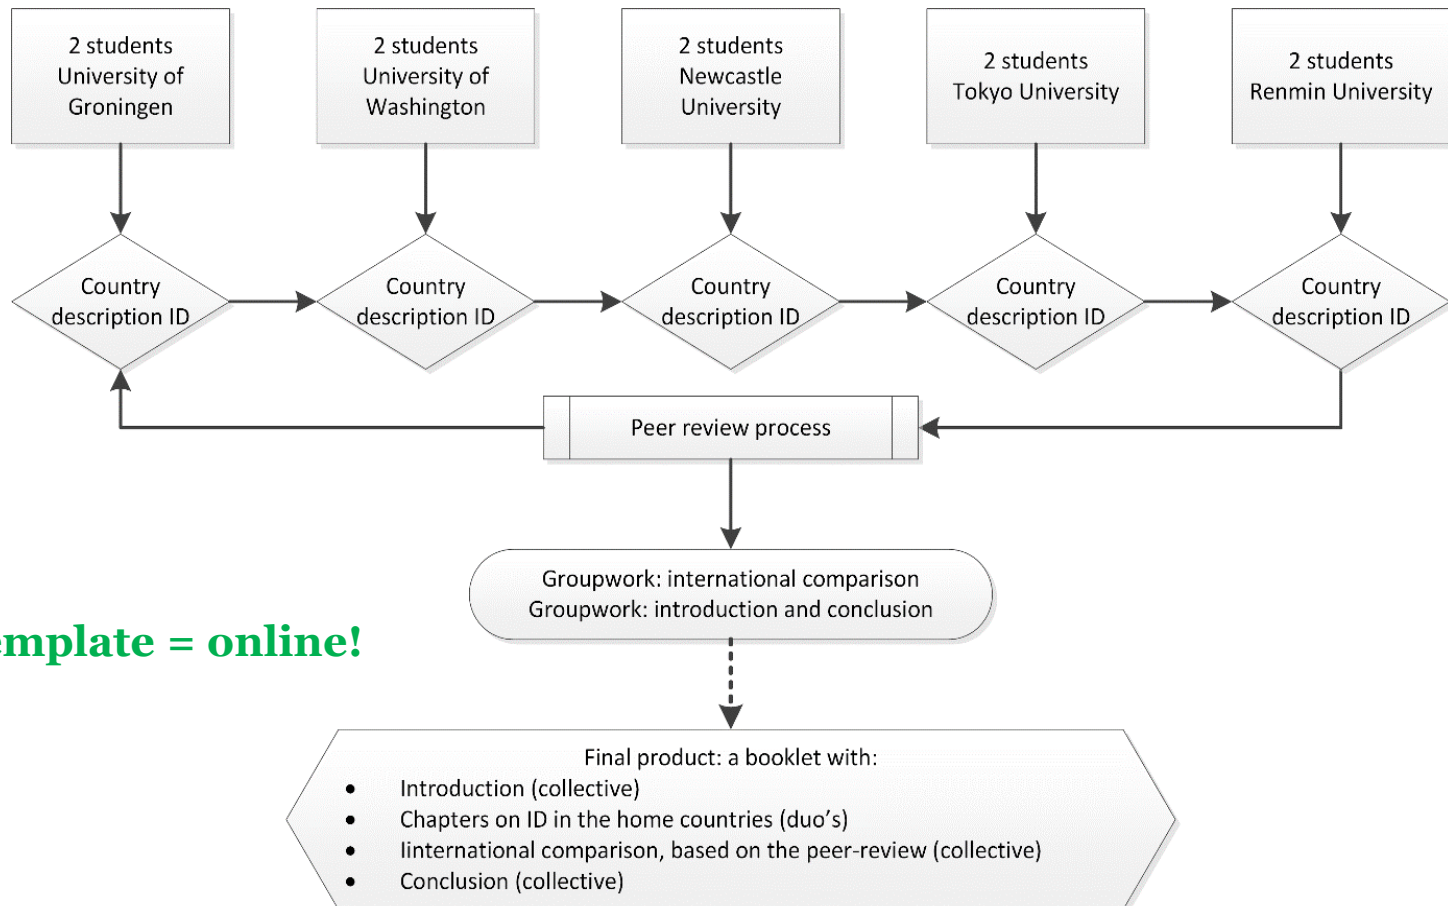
2 students University of Groningen

2 students University of Washington

2 students Newcastle University

2 students Tokyo University

2 students Renmin University

Country description ID

Country description ID

Country description ID

Country description ID

Country description ID

Peer review process

Groupwork: international comparison
Groupwork: introduction and conclusion

mplate = online!

Final product: a booklet with:
- Introduction (collective)
- Chapters on ID in the home countries (duo's)
- Iinternational comparison, based on the peer-review (collective)
- Conclusion (collective)